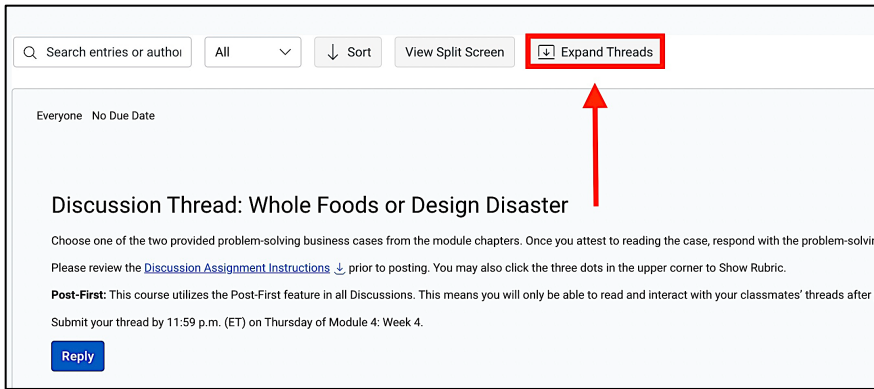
Search entries or author

All

Sort

View Split Screen

Expand Threads

Everyone No Due Date

Discussion Thread: Whole Foods or Design Disaster

Choose one of the two provided problem-solving business cases from the module chapters. Once you attest to reading the case, respond with the problem-solvi

Please review the Discussion Assignment Instructions prior to posting. You may also click the three dots in the upper corner to Show Rubric.

**Post-First:** This course utilizes the Post-First feature in all Discussions. This means you will only be able to read and interact with your classmates' threads after

Submit your thread by 11:59 p.m. (ET) on Thursday of Module 4: Week 4.

Reply